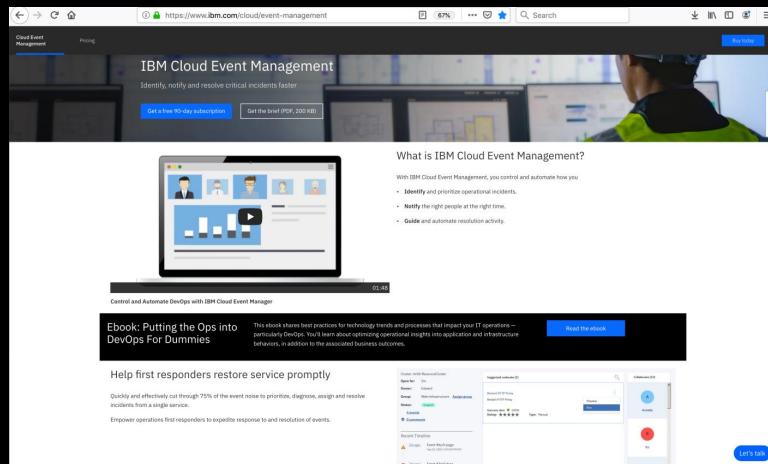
https://www.ibm.com/cloud/event-management
67%
Search

Cloud Event Management
Pricing
Buy today

IBM Cloud Event Management
Identify, notify and resolve critical incidents faster
Get a free 90-day subscription
Get the brief (PDF, 200 KB)

01:48
Control and Automate DevOps with IBM Cloud Event Manager

What is IBM Cloud Event Management?
With IBM Cloud Event Management, you control and automate how you
• Identify and prioritize operational incidents.
• Notify the right people at the right time.
• Guide and automate resolution activity.

Ebook: Putting the Ops into DevOps For Dummies
This ebook shares best practices for technology trends and processes that impact your IT operations — particularly DevOps. You'll learn about optimizing operational insights into application and infrastructure behaviors, in addition to the associated business outcomes.
Read the ebook

Help first responders restore service promptly
Quickly and effectively cut through 75% of the event noise to prioritize, diagnose, assign and resolve incidents from a single service.
Empower operations first responders to expedite response to and resolution of events.

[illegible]

Let's talk